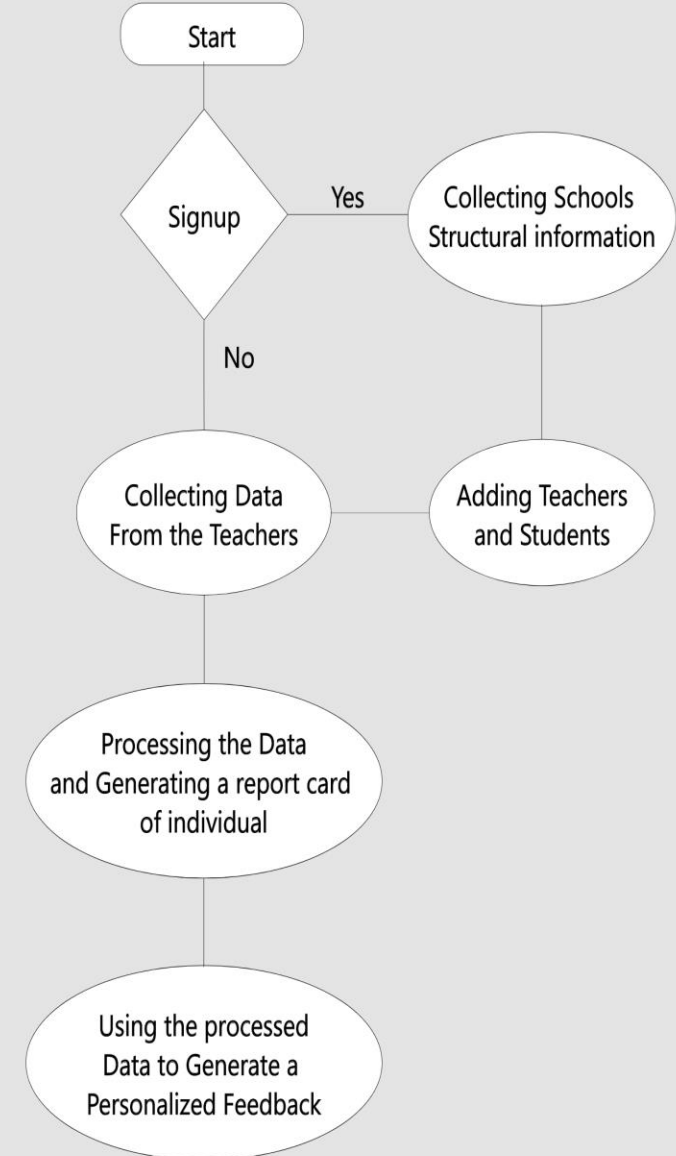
Start

Signup

Yes

Collecting Schools Structural information

No

Collecting Data From the Teachers

Adding Teachers and Students

Processing the Data and Generating a report card of individual

Using the processed Data to Generate a Personalized Feedback